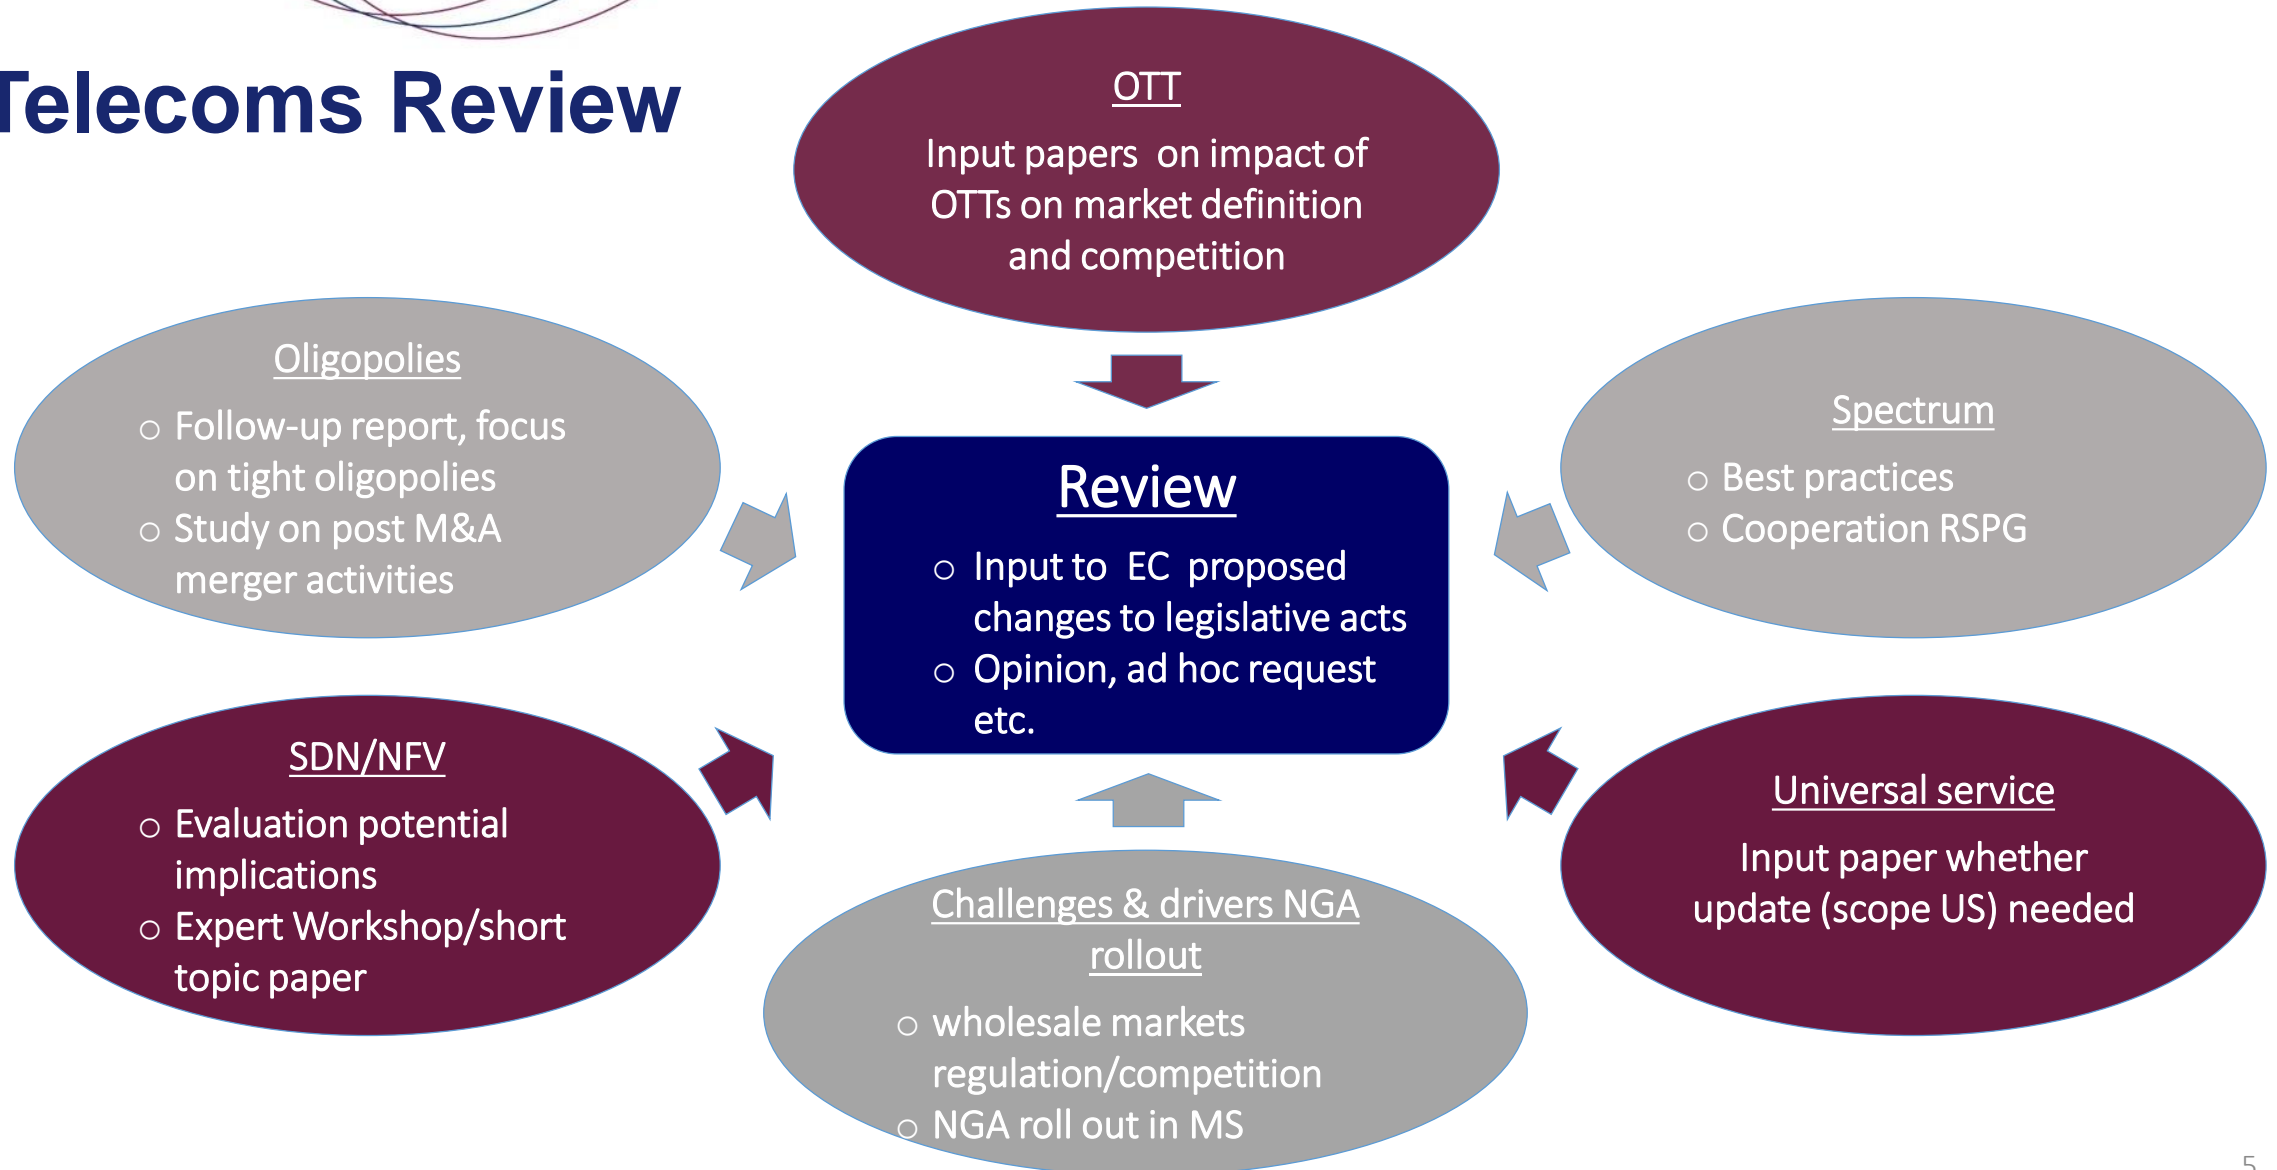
Telecoms Review

OTT

Input papers on impact of OTTs on market definition and competition

Oligopolies

- Follow-up report, focus on tight oligopolies
- Study on post M&A merger activities

Review

- Input to EC proposed changes to legislative acts
- Opinion, ad hoc request etc.

Spectrum

- Best practices
- Cooperation RSPG

SDN/NFV

- Evaluation potential implications
- Expert Workshop/short topic paper

Universal service

Input paper whether update (scope US) needed

Challenges & drivers NGA rollout

- wholesale markets regulation/competition
- NGA roll out in MS

5